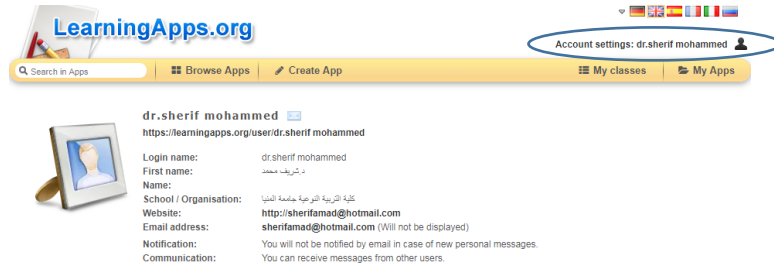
LearningApps.org

Account settings: dr.sherif mohammed

Search in Apps | Browse Apps | Create App | My classes | My Apps

dr.sherif mohammed
https://learningapps.org/user/dr.sherif mohammed

| | |
|---|---|
| Login name: | dr.sherif mohammed |
| First name: | د.شريف محمد |
| Name: | |
| School / Organisation: | كلية التربية النوعية جامعة المنيا |
| Website: | http://sherifamad@hotmail.com |
| Email address: | sherifamad@hotmail.com (Will not be displayed) |
| Notification: | You will not be notified by email in case of new personal messages. |
| Communication: | You can receive messages from other users. |